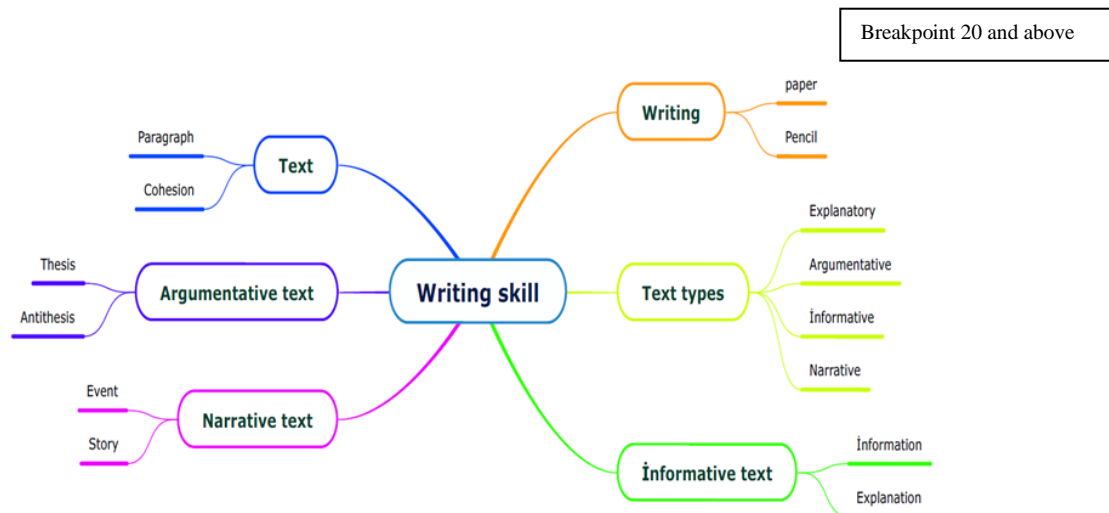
Breakpoint 20 and above

Writing skill

Text
Paragraph
Cohesion

Argumentative text
Thesis
Antithesis

Narrative text
Event
Story

Writing
paper
Pencil

Text types
Explanatory
Argumentative
İnformative
Narrative

İnformative text
İnformation
Explanation